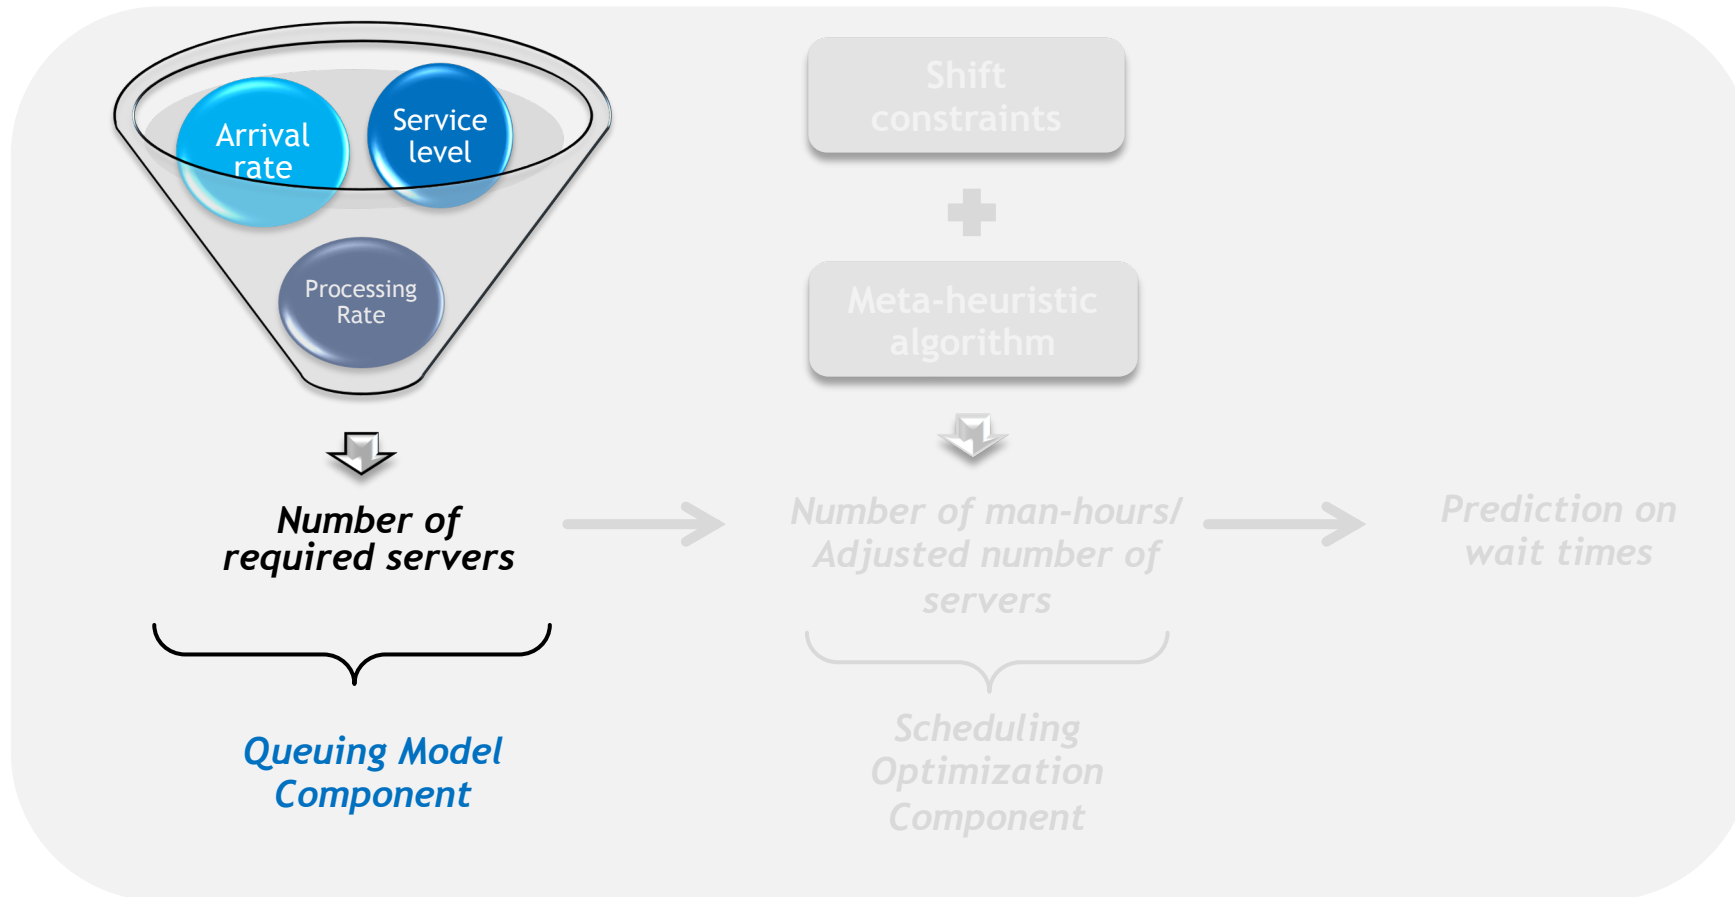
Arrival rate

Service level

Processing Rate

Number of required servers

Queuing Model Component

Shift constraints

Meta-heuristic algorithm

Number of man-hours/ Adjusted number of servers

Scheduling Optimization Component

Prediction on wait times